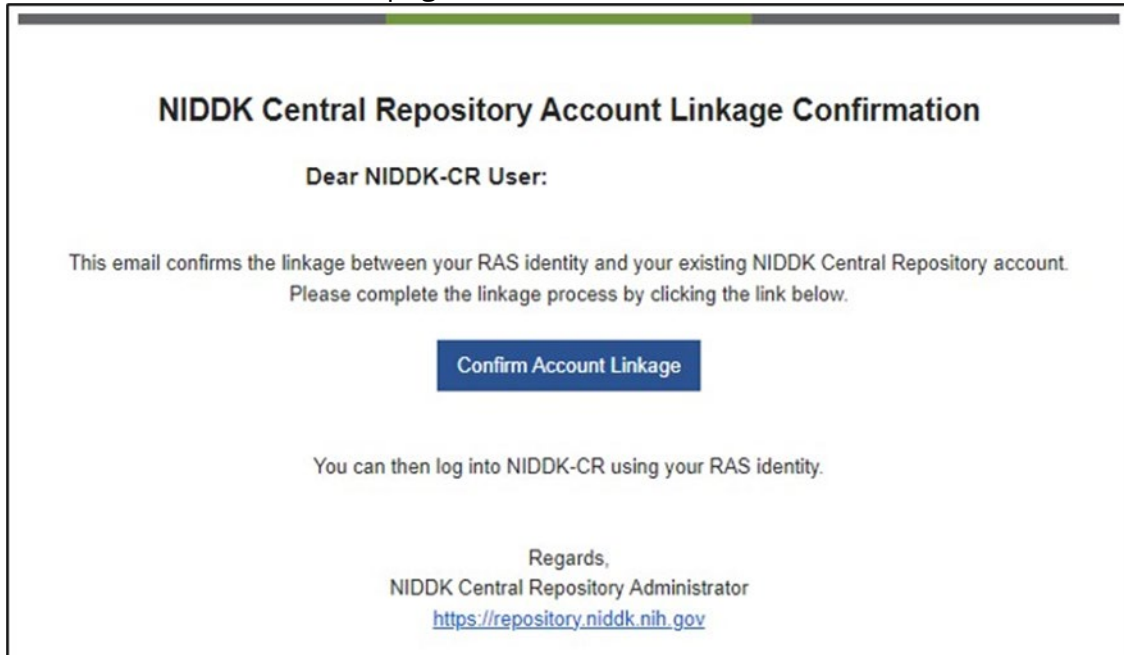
NIDDK Central Repository Account Linkage Confirmation

Dear NIDDK-CR User:

This email confirms the linkage between your RAS identity and your existing NIDDK Central Repository account. Please complete the linkage process by clicking the link below.

Confirm Account Linkage

You can then log into NIDDK-CR using your RAS identity.

Regards,
NIDDK Central Repository Administrator
https://repository.niddk.nih.gov